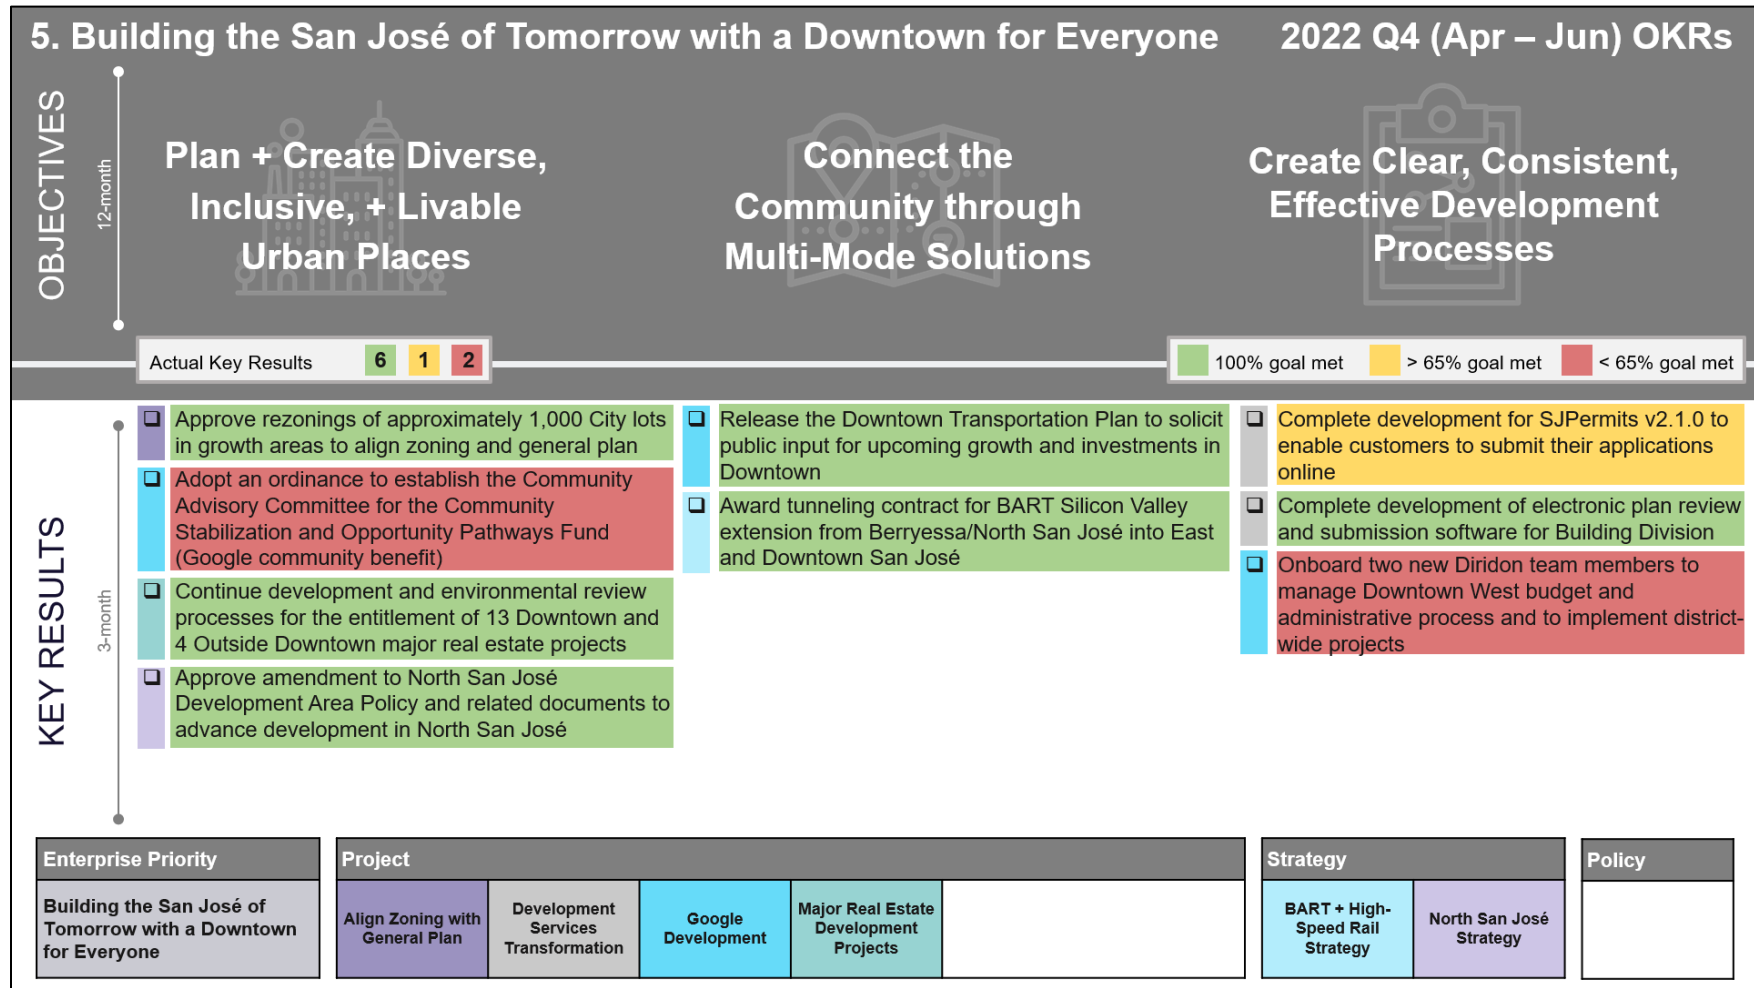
5. Building the San José of Tomorrow with a Downtown for Everyone

2022 Q4 (Apr – Jun) OKRs

OBJECTIVES

12-month

Plan + Create Diverse, Inclusive, + Livable Urban Places

Connect the Community through Multi-Mode Solutions

Create Clear, Consistent, Effective Development Processes

Actual Key Results 6 1 2

100% goal met > 65% goal met < 65% goal met

KEY RESULTS

3-month

❑ Approve rezonings of approximately 1,000 City lots in growth areas to align zoning and general plan

❑ Adopt an ordinance to establish the Community Advisory Committee for the Community Stabilization and Opportunity Pathways Fund (Google community benefit)

❑ Continue development and environmental review processes for the entitlement of 13 Downtown and 4 Outside Downtown major real estate projects

❑ Approve amendment to North San José Development Area Policy and related documents to advance development in North San José

❑ Release the Downtown Transportation Plan to solicit public input for upcoming growth and investments in Downtown

❑ Award tunneling contract for BART Silicon Valley extension from Berryessa/North San José into East and Downtown San José

❑ Complete development for SJPermits v2.1.0 to enable customers to submit their applications online

❑ Complete development of electronic plan review and submission software for Building Division

❑ Onboard two new Diridon team members to manage Downtown West budget and administrative process and to implement district-wide projects

| Enterprise Priority |
|---|
| Building the San José of Tomorrow with a Downtown for Everyone |

| Project | | | | |
|---|---|---|---|---|
| Align Zoning with General Plan | Development Services Transformation | Google Development | Major Real Estate Development Projects | |

| Strategy | |
|---|---|
| BART + High-Speed Rail Strategy | North San José Strategy |

| Policy |
|---|
| |